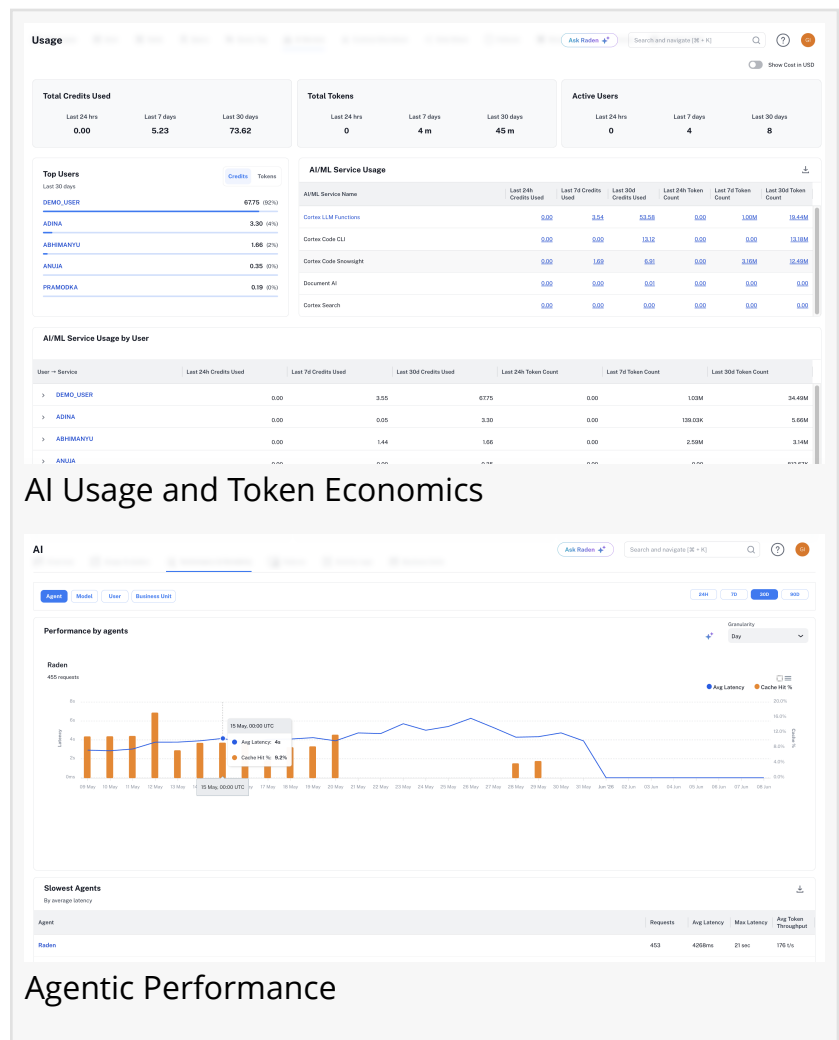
Usage

Ask Raden

Search and navigate [⌘ + K]

Show Cost in USD

Total Credits Used

| Last 24 hrs | Last 7 days | Last 30 days |
|---|---|---|
| 0.00 | 5.23 | 73.62 |

Total Tokens

| Last 24 hrs | Last 7 days | Last 30 days |
|---|---|---|
| 0 | 4 m | 45 m |

Active Users

| Last 24 hrs | Last 7 days | Last 30 days |
|---|---|---|
| 0 | 4 | 8 |

Top Users

Last 30 days

Credits Tokens

DEMO_USER 67.75 (92%)
ADINA 3.30 (4%)
ABHIMANYU 1.66 (2%)
ANUJA 0.35 (0%)
PRAMODKA 0.19 (0%)

AI/ML Service Usage

| AI/ML Service Name | Last 24h Credits Used | Last 7d Credits Used | Last 30d Credits Used | Last 24h Token Count | Last 7d Token Count | Last 30d Token Count |
|---|---|---|---|---|---|---|
| Cortex LLM Functions | 0.00 | 3.54 | 53.58 | 0.00 | 1.00M | 19.44M |
| Cortex Code CLI | 0.00 | 0.00 | 13.12 | 0.00 | 0.00 | 13.18M |
| Cortex Code Snowsight | 0.00 | 1.69 | 6.31 | 0.00 | 3.16M | 12.49M |
| Document AI | 0.00 | 0.00 | 0.01 | 0.00 | 0.00 | 0.00 |
| Cortex Search | 0.00 | 0.00 | 0.00 | 0.00 | 0.00 | 0.00 |

AI/ML Service Usage by User

| User → Service | Last 24h Credits Used | Last 7d Credits Used | Last 30d Credits Used | Last 24h Token Count | Last 7d Token Count | Last 30d Token Count |
|---|---|---|---|---|---|---|
| DEMO_USER | 0.00 | 3.55 | 67.75 | 0.00 | 1.03M | 34.49M |
| ADINA | 0.00 | 0.05 | 3.30 | 0.00 | 139.03K | 5.66M |
| ABHIMANYU | 0.00 | 1.44 | 1.66 | 0.00 | 2.59M | 3.14M |
| ANUJA | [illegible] | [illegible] | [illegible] | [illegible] | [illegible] | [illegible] |

AI Usage and Token Economics

AI

Ask Raden

Search and navigate [⌘ + K]

Agent Model User Business Unit

24H 7D 30D 90D

Performance by agents

Granularity
Day

Raden
455 requests

Avg Latency Cache Hit %

8s 6s 4s 2s 0ms
Latency
20.0% 16.0% 12.0% 8.0% 4.0% 0.0%
Cache %

15 May, 00:00 UTC
Avg Latency: 4s
Cache Hit %: 9.2%

09 May 10 May 11 May 12 May 13 May 15 May, 00:00 UTC 17 May 18 May 19 May 20 May 21 May 22 May 23 May 24 May 25 May 26 May 27 May 28 May 29 May 30 May 31 May Jun '26 02 Jun 03 Jun 04 Jun 05 Jun 06 Jun 07 Jun 08 Jun

Slowest Agents
By average latency

| Agent | Requests | Avg Latency | Max Latency | Avg Token Throughput |
|---|---|---|---|---|
| Raden | 453 | 4268ms | 21 sec | 176 t/s |

Agentic Performance